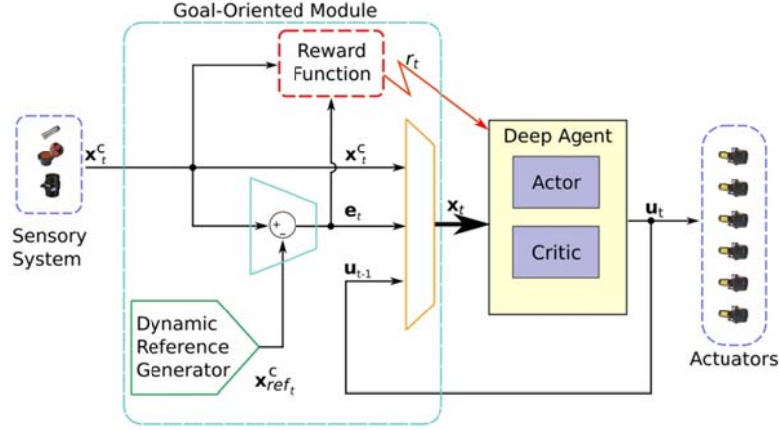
Goal-Oriented Module

Reward Function

$r_t$

Sensory System

$\mathbf{x}_t^c$

$\mathbf{x}_t^c$

$\mathbf{e}_t$

$\mathbf{x}_t$

$\mathbf{u}_{t-1}$

Deep Agent

Actor

Critic

$\mathbf{u}_t$

Actuators

Dynamic Reference Generator

$\mathbf{x}_{ref_t}^c$